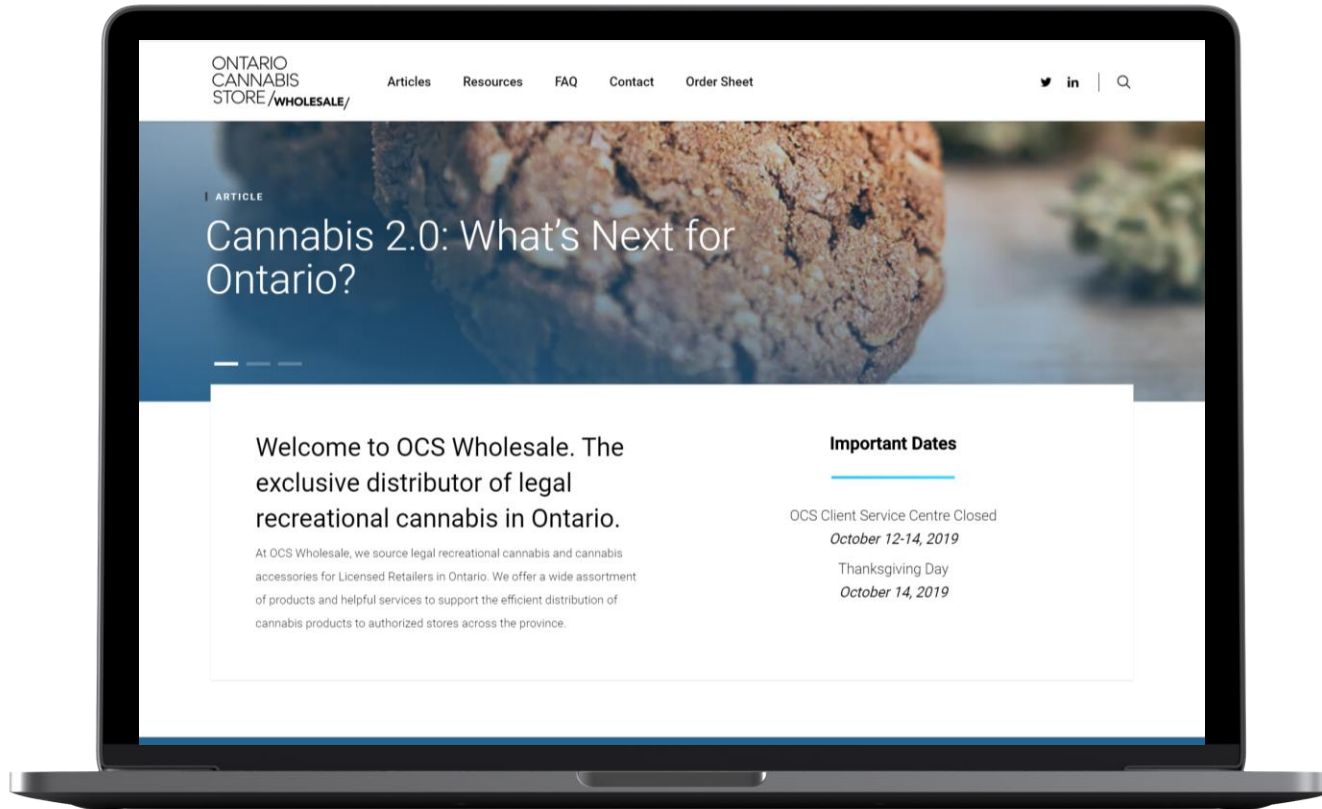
ONTARIO CANNABIS STORE /WHOLESALE/

Articles Resources FAQ Contact Order Sheet

ARTICLE

Cannabis 2.0: What's Next for Ontario?

Welcome to OCS Wholesale. The exclusive distributor of legal recreational cannabis in Ontario.

At OCS Wholesale, we source legal recreational cannabis and cannabis accessories for Licensed Retailers in Ontario. We offer a wide assortment of products and helpful services to support the efficient distribution of cannabis products to authorized stores across the province.

Important Dates

OCS Client Service Centre Closed
October 12-14, 2019

Thanksgiving Day
October 14, 2019